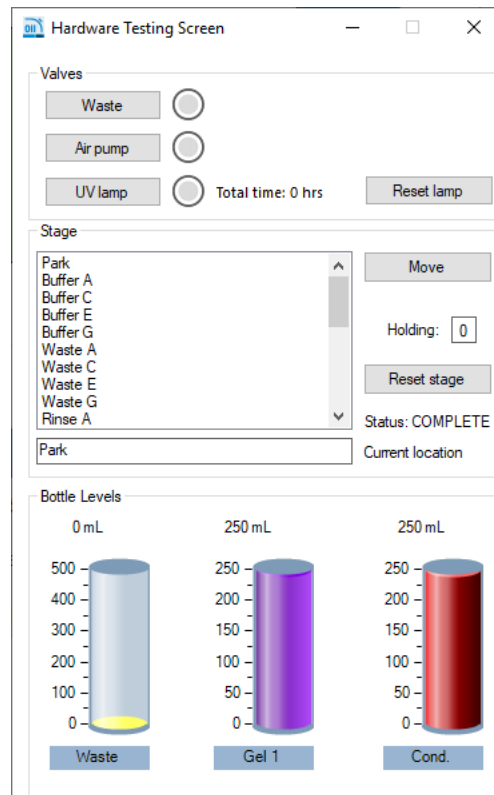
Hardware Testing Screen

Valves

Waste

Air pump

UV lamp

Total time: 0 hrs

Reset lamp

Stage

Park
Buffer A
Buffer C
Buffer E
Buffer G
Waste A
Waste C
Waste E
Waste G
Rinse A

Move

Holding: 0

Reset stage

Status: COMPLETE

Park

Current location

Bottle Levels

0 mL

250 mL

250 mL

500
400
300
200
100
0

250
200
150
100
50
0

250
200
150
100
50
0

Waste

Gel 1

Cond.